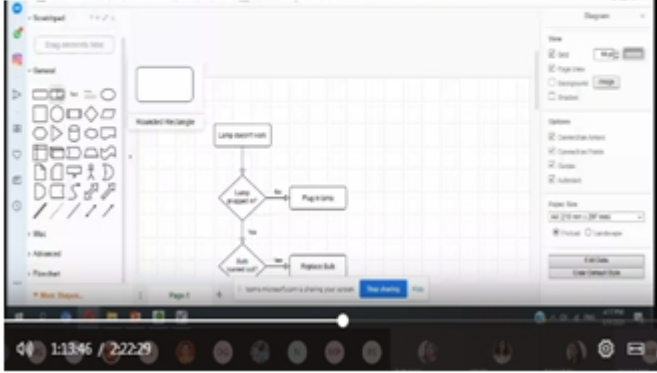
Scratchpad

Drag elements here

General

Rounded Rectangle

Lamp doesn't work

Lamp plugged in?

No

Plug in lamp

Yes

Bulb burned out?

Yes

Replace Bulb

Misc

Advanced

Flowchart

+ More Shapes...

Page-1

+

Stop sharing

Hide

Diagram

View

Grid

Page View

Background

Image

Shadow

Options

Connection Arrows

Connection Points

Guides

Autosave

Paper Size

A4 (210 mm x 297 mm)

Portrait

Landscape

Edit Data

Clear Default Style

1:13:46 / 2:22:29